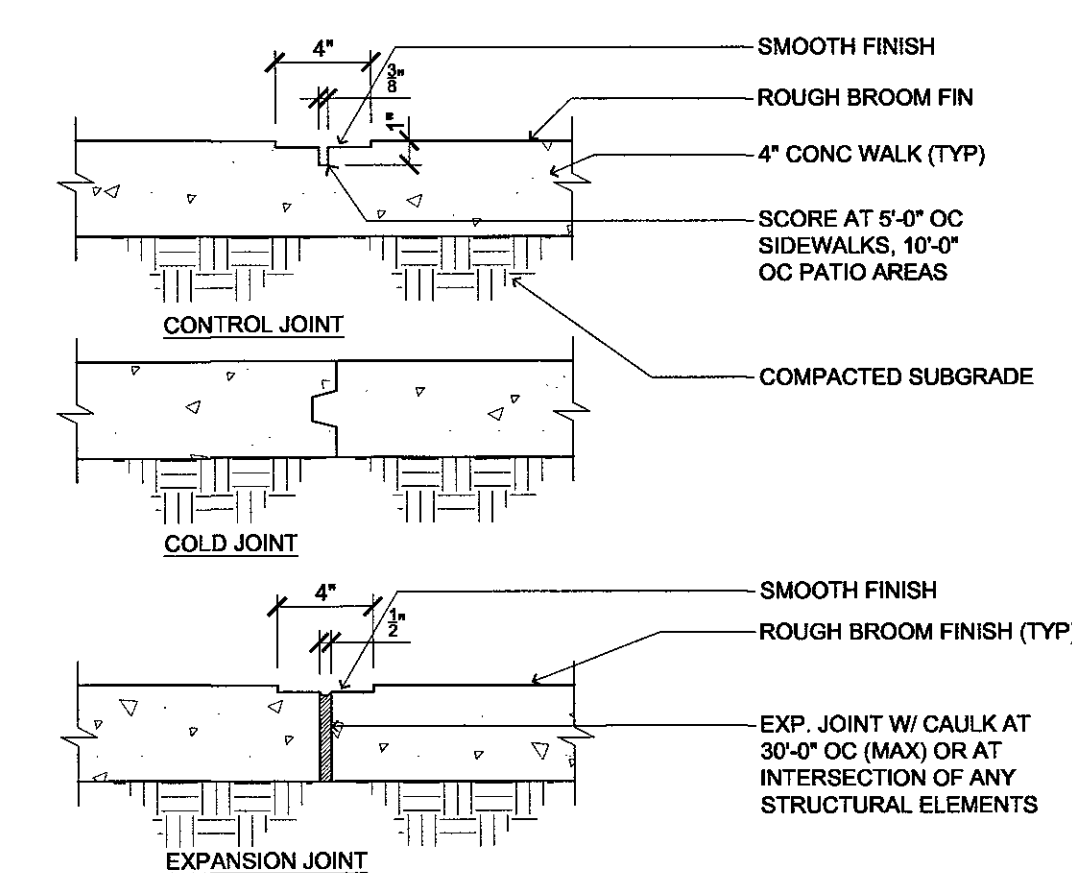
4"

$\frac{3}{8}$"

"

SMOOTH FINISH

ROUGH BROOM FIN

4" CONC WALK (TYP)

SCORE AT 5'-0" OC SIDEWALKS, 10'-0" OC PATIO AREAS

CONTROL JOINT

COMPACTED SUBGRADE

COLD JOINT

4"

$\frac{1}{2}$"

SMOOTH FINISH

ROUGH BROOM FINISH (TYP)

EXP. JOINT W/ CAULK AT 30'-0" OC (MAX) OR AT INTERSECTION OF ANY STRUCTURAL ELEMENTS

EXPANSION JOINT